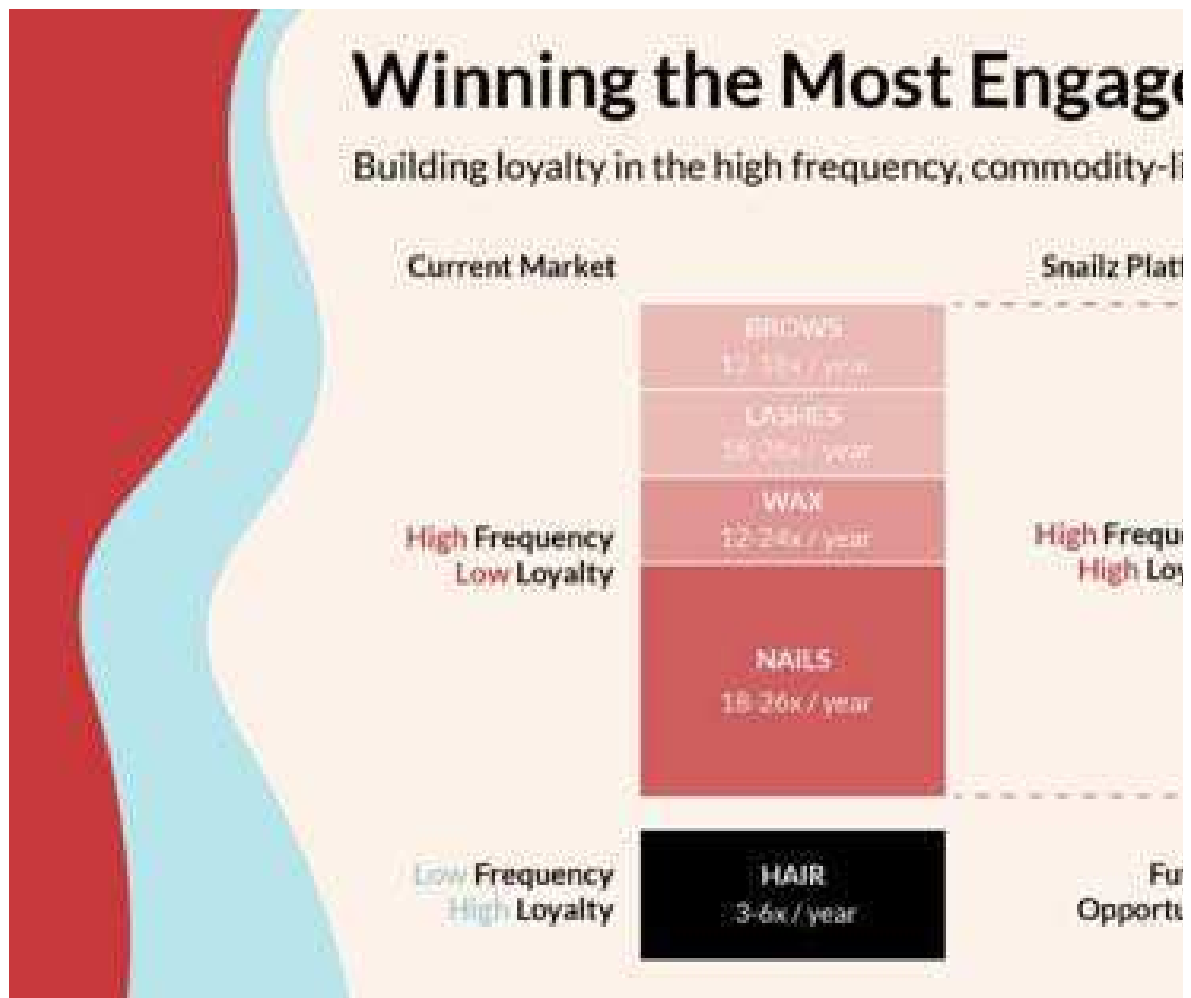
Winning the Most Engag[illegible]

Building loyalty in the high frequency, commodity-l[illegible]

Current Market

Snailz Plat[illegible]

BROWS
12-18x / year

LASHES
18-26x / year

WAX
12-24x / year

High Frequency
Low Loyalty

High Frequ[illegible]
High Lo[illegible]

NAILS
18-26x / year

Low Frequency
High Loyalty

HAIR
3-6x / year

Fu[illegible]
Opportu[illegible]